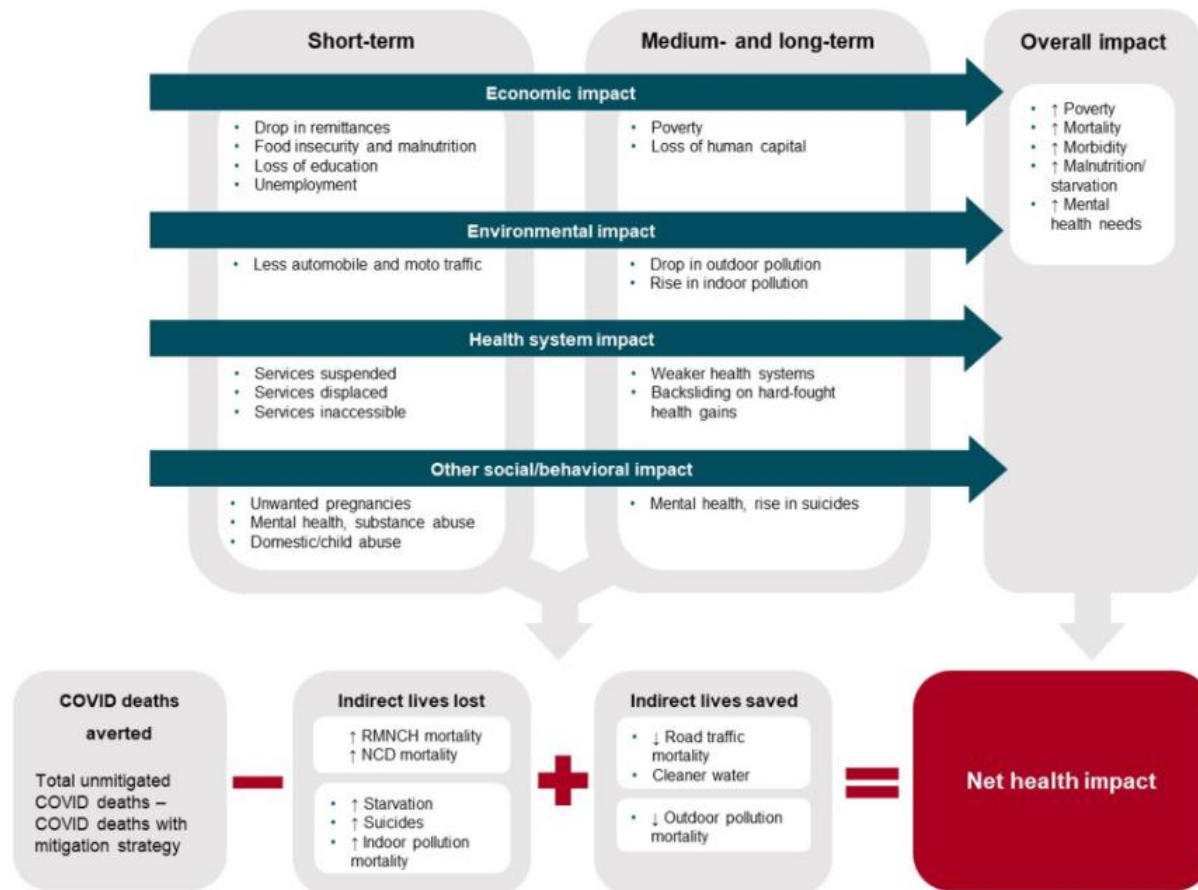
Short-term

Medium- and long-term

Overall impact

Economic impact

- Drop in remittances
- Food insecurity and malnutrition
- Loss of education
- Unemployment

- Poverty
- Loss of human capital

- ↑ Poverty
- ↑ Mortality
- ↑ Morbidity
- ↑ Malnutrition/ starvation
- ↑ Mental health needs

Environmental impact

- Less automobile and moto traffic

- Drop in outdoor pollution
- Rise in indoor pollution

Health system impact

- Services suspended
- Services displaced
- Services inaccessible

- Weaker health systems
- Backsliding on hard-fought health gains

Other social/behavioral impact

- Unwanted pregnancies
- Mental health, substance abuse
- Domestic/child abuse

- Mental health, rise in suicides

COVID deaths averted

Total unmitigated COVID deaths – COVID deaths with mitigation strategy

Indirect lives lost

↑ RMNCH mortality
↑ NCD mortality

- ↑ Starvation
- ↑ Suicides
- ↑ Indoor pollution mortality

Indirect lives saved

- ↓ Road traffic mortality
- Cleaner water

- ↓ Outdoor pollution mortality

Net health impact